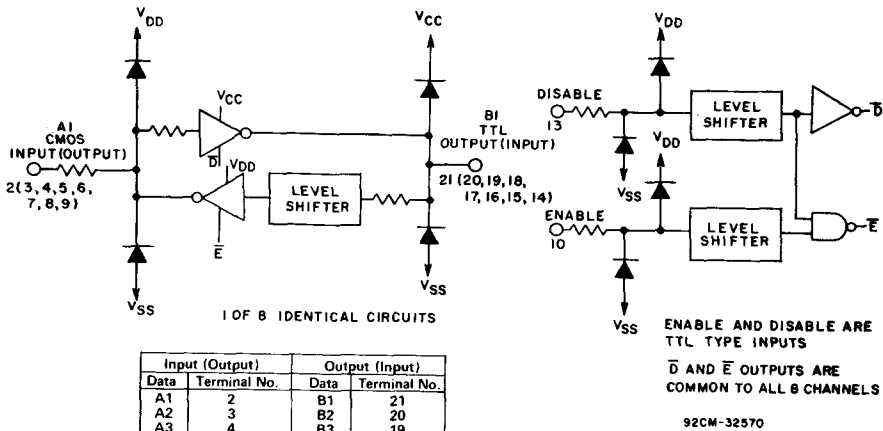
$V_{DD}$

$V_{CC}$

$V_{DD}$

$V_{CC}$

A1 CMOS INPUT (OUTPUT)

2(3,4,5,6, 7,8,9)

$\overline{D}$ $V_{DD}$

$\overline{E}$

LEVEL SHIFTER

B1 TTL OUTPUT (INPUT)

21 (20,19,18, 17,16,15,14)

$V_{SS}$

$V_{SS}$

1 OF 8 IDENTICAL CIRCUITS

DISABLE 13

$V_{DD}$

LEVEL SHIFTER

$\overline{D}$

$V_{SS}$

$V_{DD}$

ENABLE 10

LEVEL SHIFTER

$\overline{E}$

$V_{SS}$

ENABLE AND DISABLE ARE TTL TYPE INPUTS

$\overline{D}$ AND $\overline{E}$ OUTPUTS ARE COMMON TO ALL 8 CHANNELS

92CM-32570

| Input (Output) | | Output (Input) | |
|---|---|---|---|
| Data | Terminal No. | Data | Terminal No. |
| A1 | 2 | B1 | 21 |
| A2 | 3 | B2 | 20 |
| A3 | 4 | B3 | 19 |